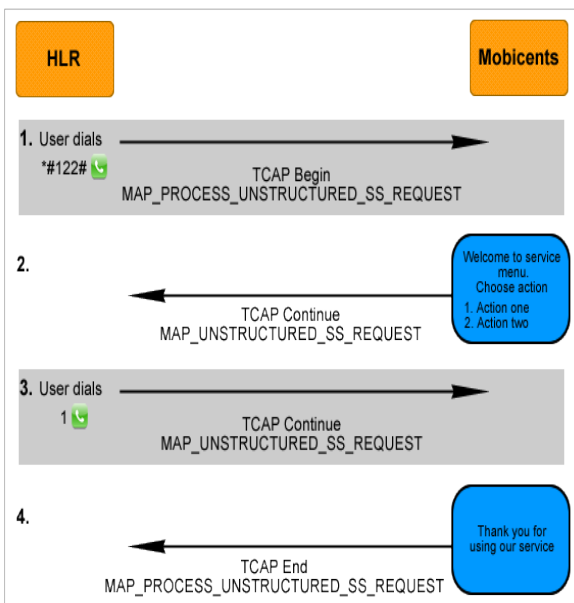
HLR

Mobicents

1. User dials
*#122#

TCAP Begin
MAP_PROCESS_UNSTRUCTURED_SS_REQUEST

2.

Welcome to service menu.
Choose action
1. Action one
2. Action two

TCAP Continue
MAP_UNSTRUCTURED_SS_REQUEST

3. User dials
1

TCAP Continue
MAP_UNSTRUCTURED_SS_REQUEST

4.

Thank you for using our service

TCAP End
MAP_PROCESS_UNSTRUCTURED_SS_REQUEST